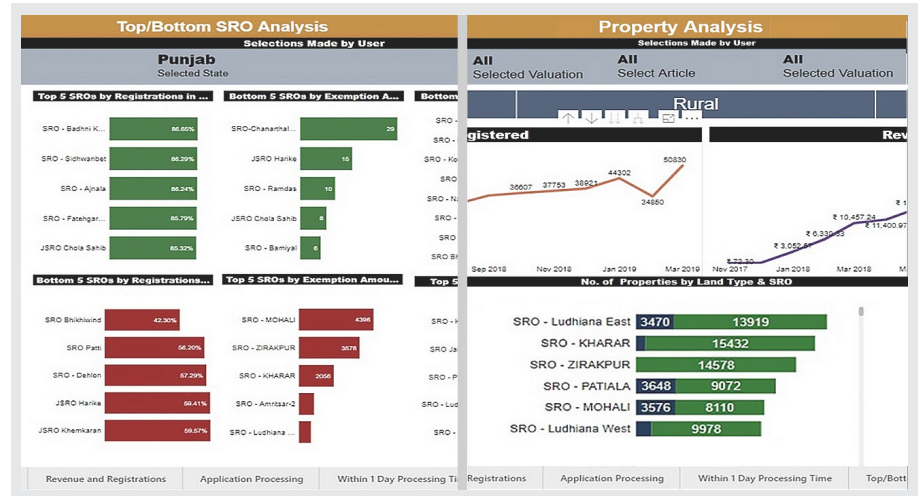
Top/Bottom SRO Analysis

Selections Made by User

Punjab
Selected State

Top 5 SROs by Registrations in ...

SRO - Badhni K... 86.65%
SRO - Sidhwanbet 86.29%
SRO - Ajnala 86.24%
SRO - Fatehgar... 85.79%
JSRO Chola Sahib 85.32%

Bottom 5 SROs by Exemption A...

SRO-Chanarthal... 29
JSRO Harike 15
SRO - Ramdas 10
JSRO Chola Sahib 8
SRO - Bamiyal 6

Bottom

SRO -
SRO -
SRO - Ko
SRO - Na
SRO -
SRO -
SRO -

Bottom 5 SROs by Registrations...

SRO Bhikhiwind 42.30%
SRO Patti 56.20%
SRO - Dehlon 57.29%
JSRO Harike 59.41%
JSRO Khemkaran 59.57%

Top 5 SROs by Exemption Amou...

SRO - MOHALI 4396
SRO - ZIRAKPUR 3578
SRO - KHARAR 2056
SRO - Amritsar-2
SRO - Ludhiana ...

Top 5

SRO - I
SRO Ja
SRO - P
SRO - Lu
SRO - Ju

Revenue and Registrations | Application Processing | Within 1 Day Processing Ti

Property Analysis

Selections Made by User

All
Selected Valuation

All
Select Article

All
Selected Valuation

Rural

gistered

36607 37753 38921 44302 34850 50830

Sep 2018 Nov 2018 Jan 2019 Mar 2019

Rev

₹ 72.30
₹ 3,052.56
₹ 6,339.93
₹ 10,457.24
₹ 11,400.97

Nov 2017 Jan 2018 Mar 2018

No. of Properties by Land Type & SRO

SRO - Ludhiana East 3470 13919
SRO - KHARAR 15432
SRO - ZIRAKPUR 14578
SRO - PATIALA 3648 9072
SRO - MOHALI 3576 8110
SRO - Ludhiana West 9978

Registrations | Application Processing | Within 1 Day Processing Time | Top/Bott